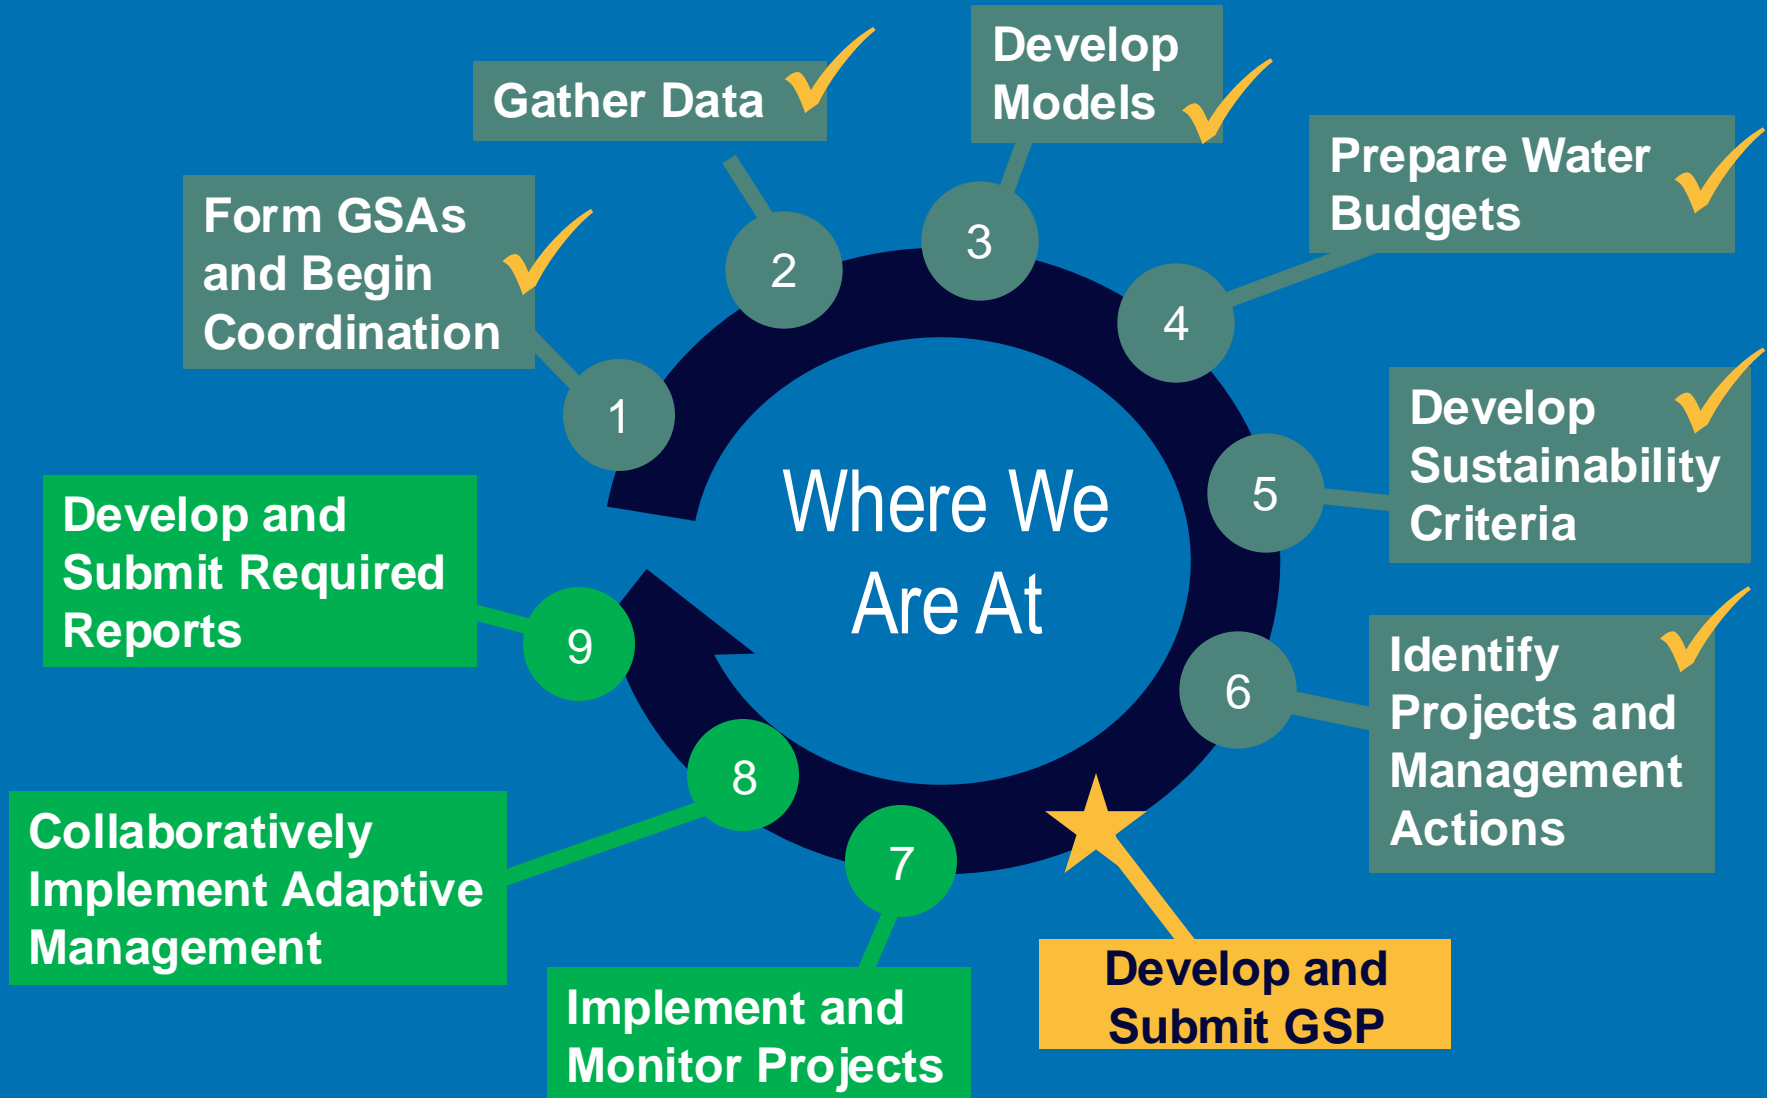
Where We Are At

1
Form GSAs and Begin Coordination

2
Gather Data

3
Develop Models

4
Prepare Water Budgets

5
Develop Sustainability Criteria

6
Identify Projects and Management Actions

Develop and Submit GSP

7
Implement and Monitor Projects

8
Collaboratively Implement Adaptive Management

9
Develop and Submit Required Reports